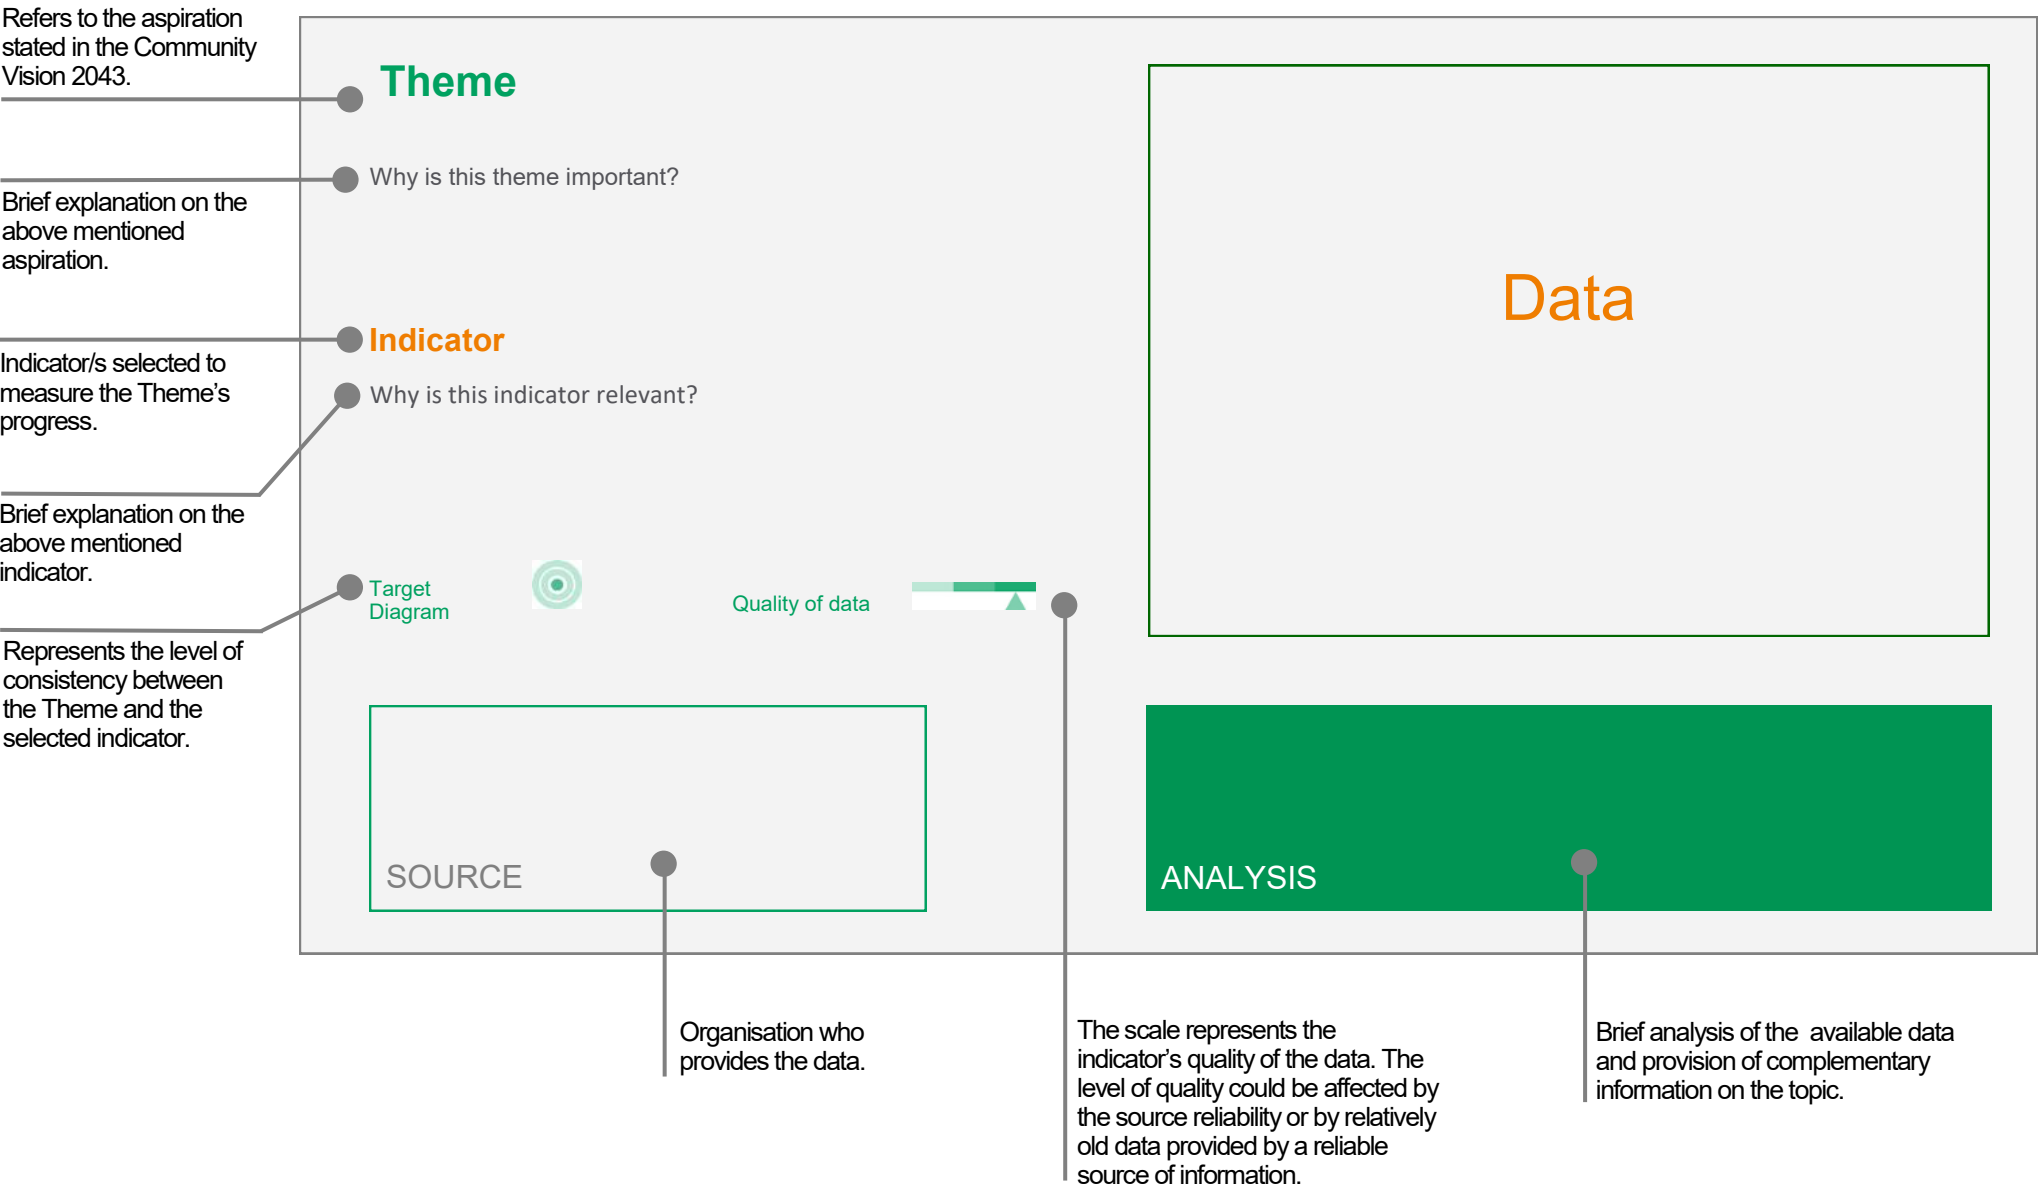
Refers to the aspiration stated in the Community Vision 2043.

Theme

Why is this theme important?

Brief explanation on the above mentioned aspiration.

Indicator

Indicator/s selected to measure the Theme's progress.

Why is this indicator relevant?

Brief explanation on the above mentioned indicator.

Target Diagram

Quality of data

Represents the level of consistency between the Theme and the selected indicator.

Data

SOURCE

ANALYSIS

Organisation who provides the data.

The scale represents the indicator's quality of the data. The level of quality could be affected by the source reliability or by relatively old data provided by a reliable source of information.

Brief analysis of the available data and provision of complementary information on the topic.